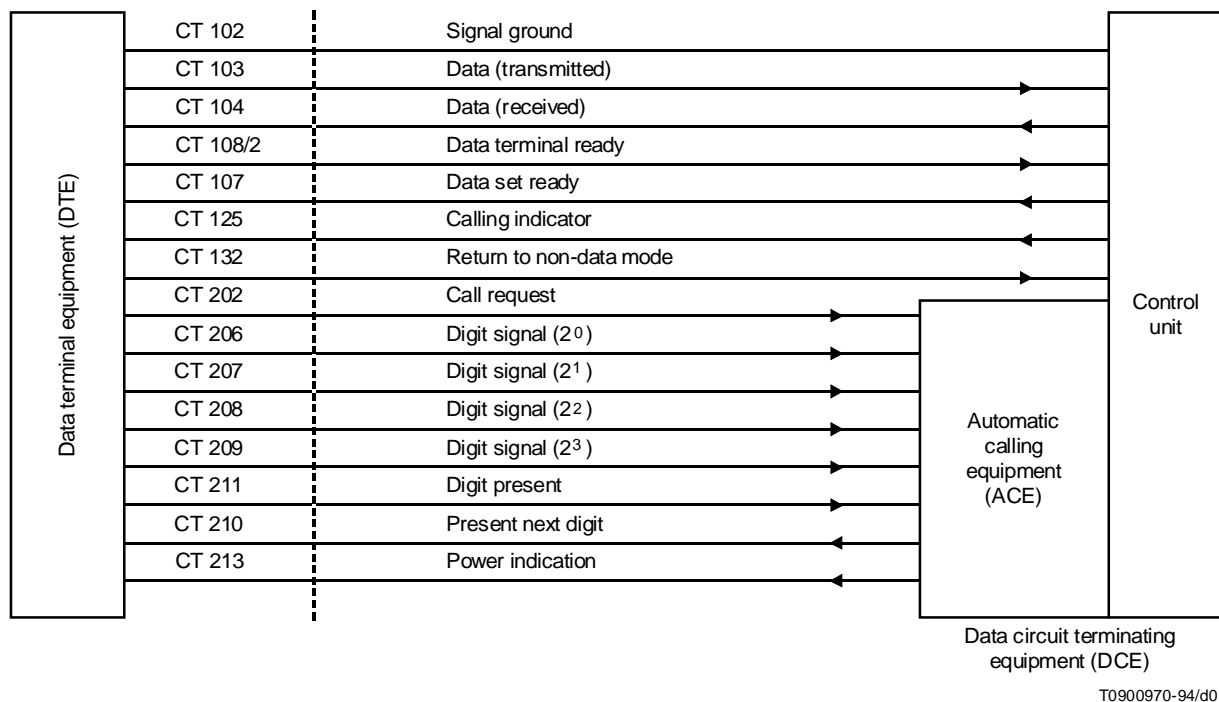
Data terminal equipment (DTE)

CT 102 Signal ground
CT 103 Data (transmitted)
CT 104 Data (received)
CT 108/2 Data terminal ready
CT 107 Data set ready
CT 125 Calling indicator
CT 132 Return to non-data mode
CT 202 Call request
CT 206 Digit signal ($2^0$)
CT 207 Digit signal ($2^1$)
CT 208 Digit signal ($2^2$)
CT 209 Digit signal ($2^3$)
CT 211 Digit present
CT 210 Present next digit
CT 213 Power indication

Control unit

Automatic calling equipment (ACE)

Data circuit terminating equipment (DCE)

T0900970-94/d0